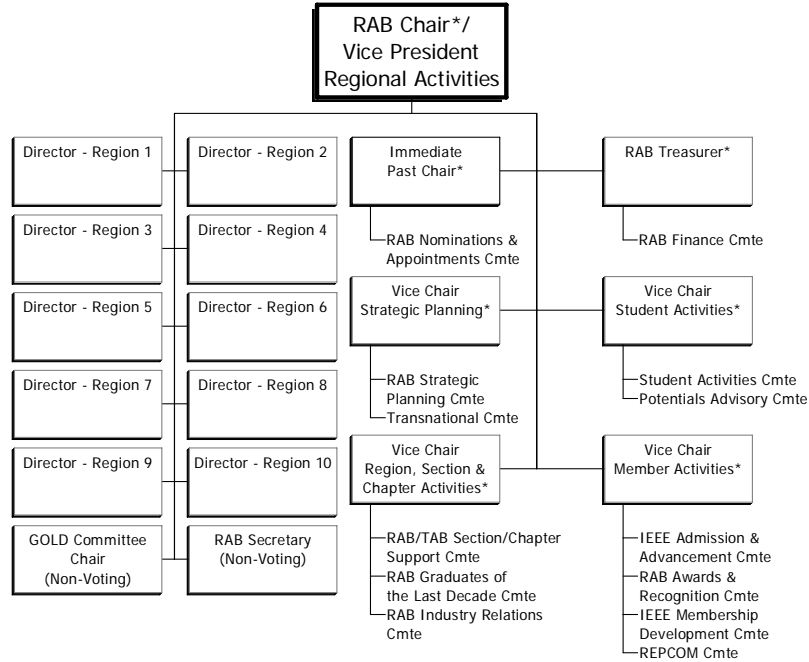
RAB Chair*/
Vice President
Regional Activities

Director - Region 1

Director - Region 2

Director - Region 3

Director - Region 4

Director - Region 5

Director - Region 6

Director - Region 7

Director - Region 8

Director - Region 9

Director - Region 10

GOLD Committee Chair (Non-Voting)

RAB Secretary (Non-Voting)

Immediate Past Chair*

RAB Nominations & Appointments Cmte

Vice Chair Strategic Planning*

RAB Strategic Planning Cmte
Transnational Cmte

Vice Chair Region, Section & Chapter Activities*

RAB/TAB Section/Chapter Support Cmte
RAB Graduates of the Last Decade Cmte
RAB Industry Relations Cmte

RAB Treasurer*

RAB Finance Cmte

Vice Chair Student Activities*

Student Activities Cmte
Potentials Advisory Cmte

Vice Chair Member Activities*

IEEE Admission & Advancement Cmte
RAB Awards & Recognition Cmte
IEEE Membership Development Cmte
REPCOM Cmte